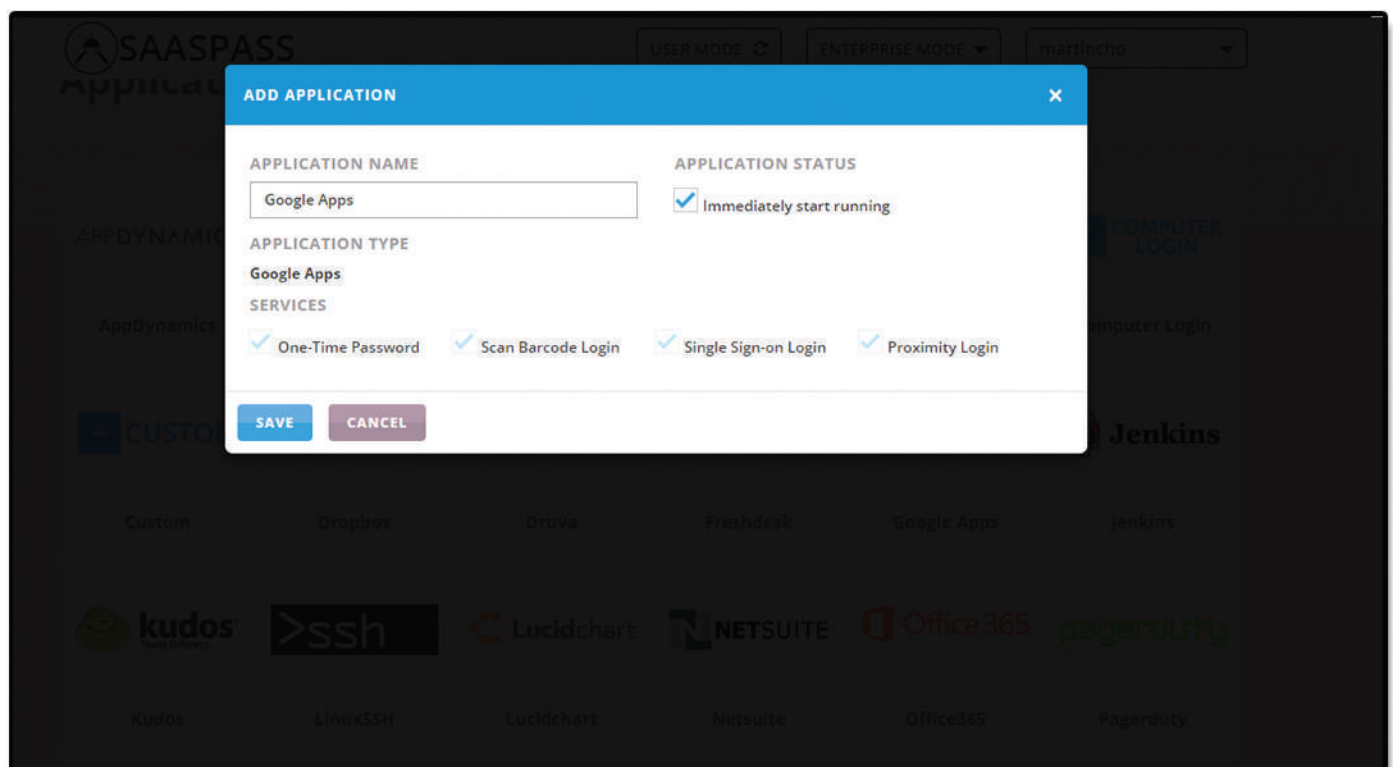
SAASPASS

USER MODE

ENTERPRISE MODE

martincho

Applicat

ADD APPLICATION

×

APPLICATION NAME

Google Apps

APPLICATION STATUS

Immediately start running

APPLICATION TYPE

Google Apps

SERVICES

One-Time Password

Scan Barcode Login

Single Sign-on Login

Proximity Login

SAVE

CANCEL

APPDYNAMIC

AppDynamics

COMPUTER LOGIN

mputer Login

CUSTOM

Jenkins

Custom

Dropbox

Druva

Freshdesk

Google Apps

Jenkins

kudos

>ssh

Lucidchart

NETSUITE

Office 365

pagerduty

Kudos

LinuxSSH

Lucidchart

Netsuite

Office365

Pagerduty